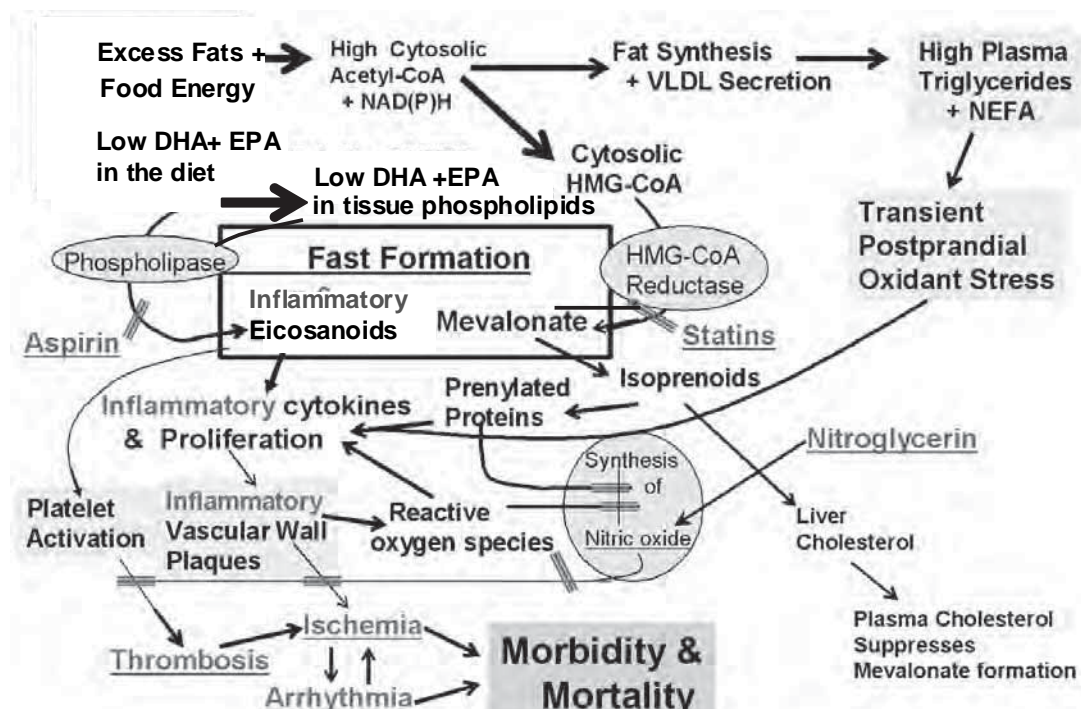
Excess Fats + Food Energy

High Cytosolic Acetyl-CoA + NAD(P)H

Fat Synthesis + VLDL Secretion

High Plasma Triglycerides + NEFA

Low DHA+ EPA in the diet

Cytosolic HMG-CoA

Low DHA +EPA in tissue phospholipids

Transient Postprandial Oxidant Stress

Phospholipase

Fast Formation

HMG-CoA Reductase

Inflammatory Eicosanoids

Mevalonate

Aspirin

Statins

Prenylated Proteins

Isoprenoids

Inflammatory cytokines & Proliferation

Nitroglycerin

Synthesis of Nitric oxide

Platelet Activation

Inflammatory Vascular Wall Plaques

Reactive oxygen species

Liver Cholesterol

Plasma Cholesterol Suppresses Mevalonate formation

Thrombosis

Ischemia

Arrhythmia

Morbidity & Mortality